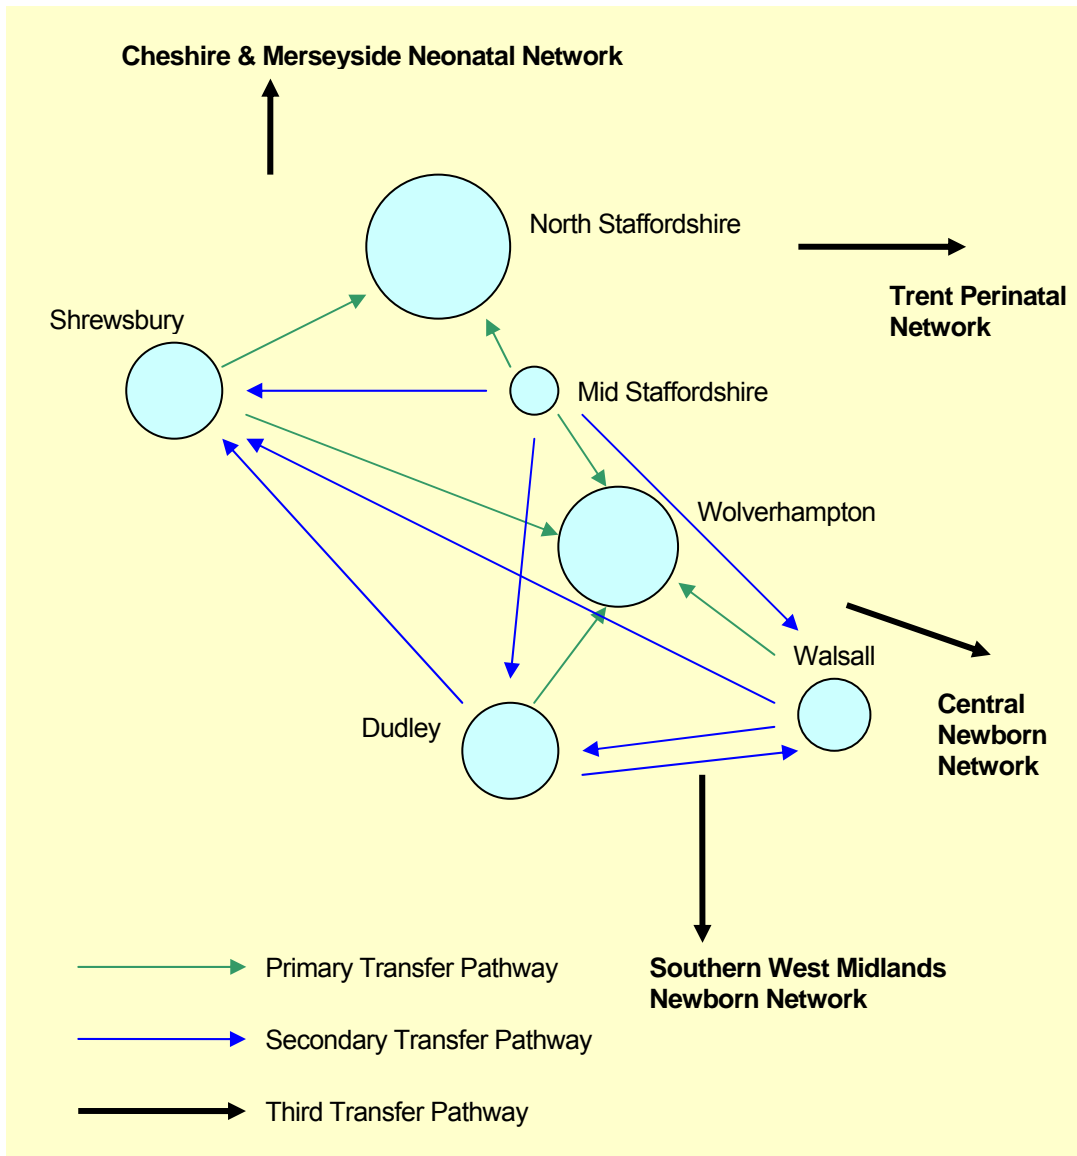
Cheshire & Merseyside Neonatal Network

North Staffordshire

Trent Perinatal Network

Shrewsbury

Mid Staffordshire

Wolverhampton

Walsall

Central Newborn Network

Dudley

Southern West Midlands Newborn Network

Primary Transfer Pathway

Secondary Transfer Pathway

Third Transfer Pathway